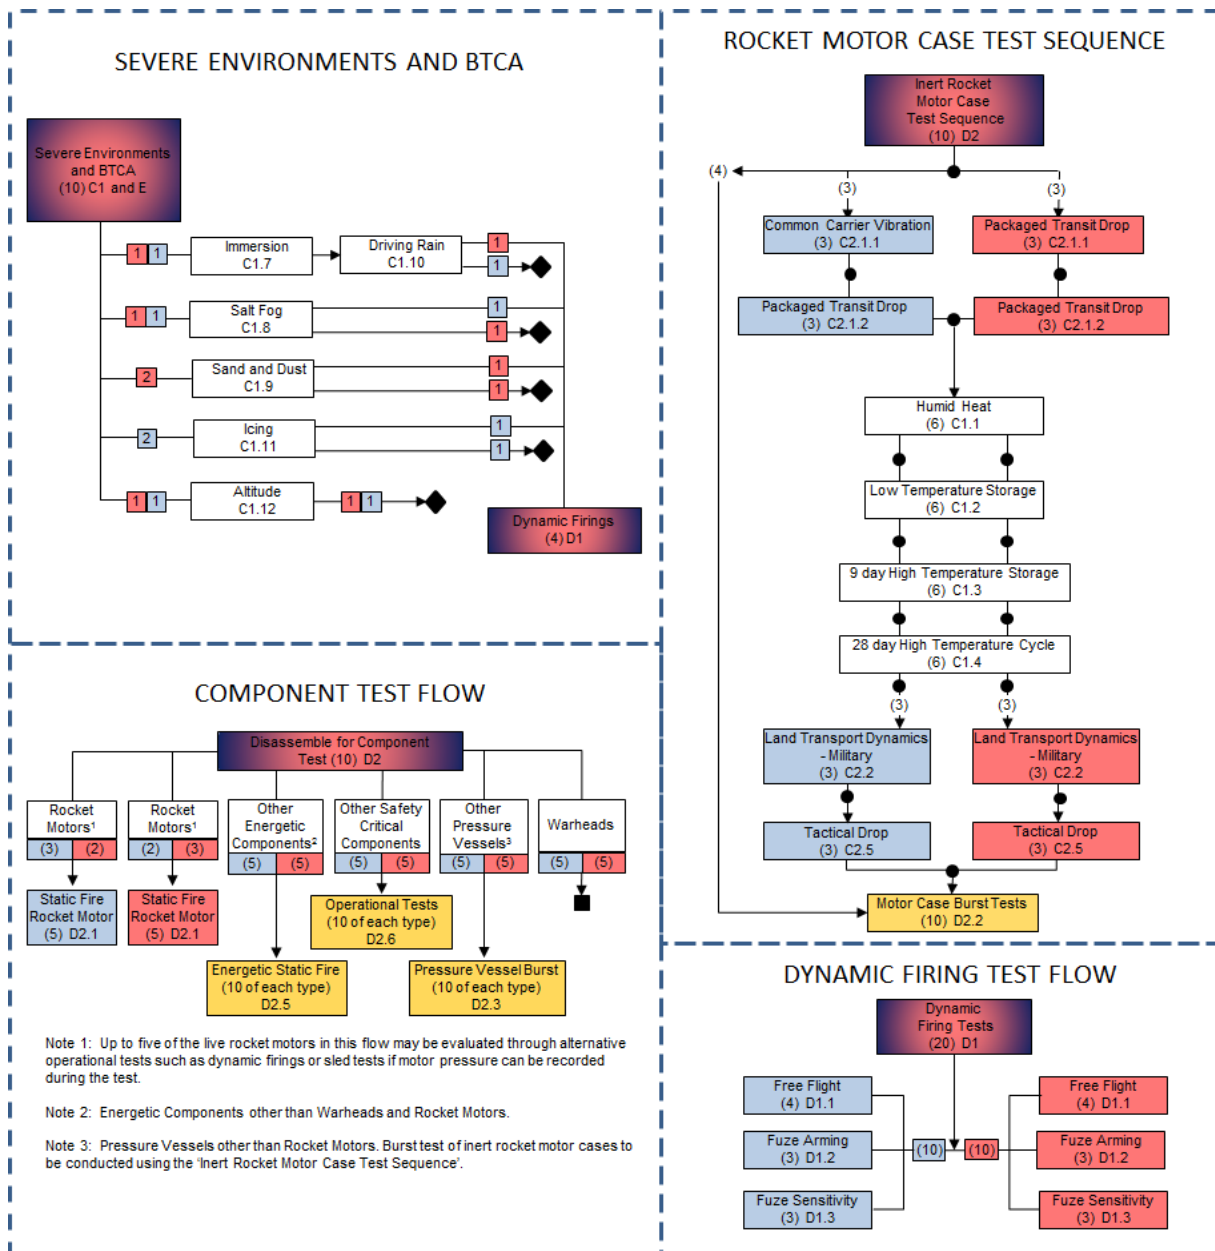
SEVERE ENVIRONMENTS AND BTCA

Severe Environments and BTCA (10) C1 and E

1 1 Immersion C1.7

Driving Rain C1.10

1

1

1 1 Salt Fog C1.8

1

1

2 Sand and Dust C1.9

1

1

2 Icing C1.11

1

1

1 1 Altitude C1.12

1 1

Dynamic Firings (4) D1

ROCKET MOTOR CASE TEST SEQUENCE

Inert Rocket Motor Case Test Sequence (10) D2

(4)

(3)

(3)

Common Carrier Vibration (3) C2.1.1

Packaged Transit Drop (3) C2.1.1

Packaged Transit Drop (3) C2.1.2

Packaged Transit Drop (3) C2.1.2

Humid Heat (6) C1.1

Low Temperature Storage (6) C1.2

9 day High Temperature Storage (6) C1.3

28 day High Temperature Cycle (6) C1.4

(3)

(3)

Land Transport Dynamics - Military (3) C2.2

Land Transport Dynamics - Military (3) C2.2

Tactical Drop (3) C2.5

Tactical Drop (3) C2.5

Motor Case Burst Tests (10) D2.2

COMPONENT TEST FLOW

Disassemble for Component Test (10) D2

Rocket Motors¹ (3) (2)

Rocket Motors¹ (2) (3)

Other Energetic Components² (5) (5)

Other Safety Critical Components (5) (5)

Other Pressure Vessels³ (5) (5)

Warheads (5) (5)

Static Fire Rocket Motor (5) D2.1

Static Fire Rocket Motor (5) D2.1

Operational Tests (10 of each type) D2.6

Energetic Static Fire (10 of each type) D2.5

Pressure Vessel Burst (10 of each type) D2.3

Note 1: Up to five of the live rocket motors in this flow may be evaluated through alternative operational tests such as dynamic firings or sled tests if motor pressure can be recorded during the test.

Note 2: Energetic Components other than Warheads and Rocket Motors.

Note 3: Pressure Vessels other than Rocket Motors. Burst test of inert rocket motor cases to be conducted using the 'Inert Rocket Motor Case Test Sequence'.

DYNAMIC FIRING TEST FLOW

Dynamic Firing Tests (20) D1

Free Flight (4) D1.1

Fuze Arming (3) D1.2

Fuze Sensitivity (3) D1.3

(10)

(10)

Free Flight (4) D1.1

Fuze Arming (3) D1.2

Fuze Sensitivity (3) D1.3